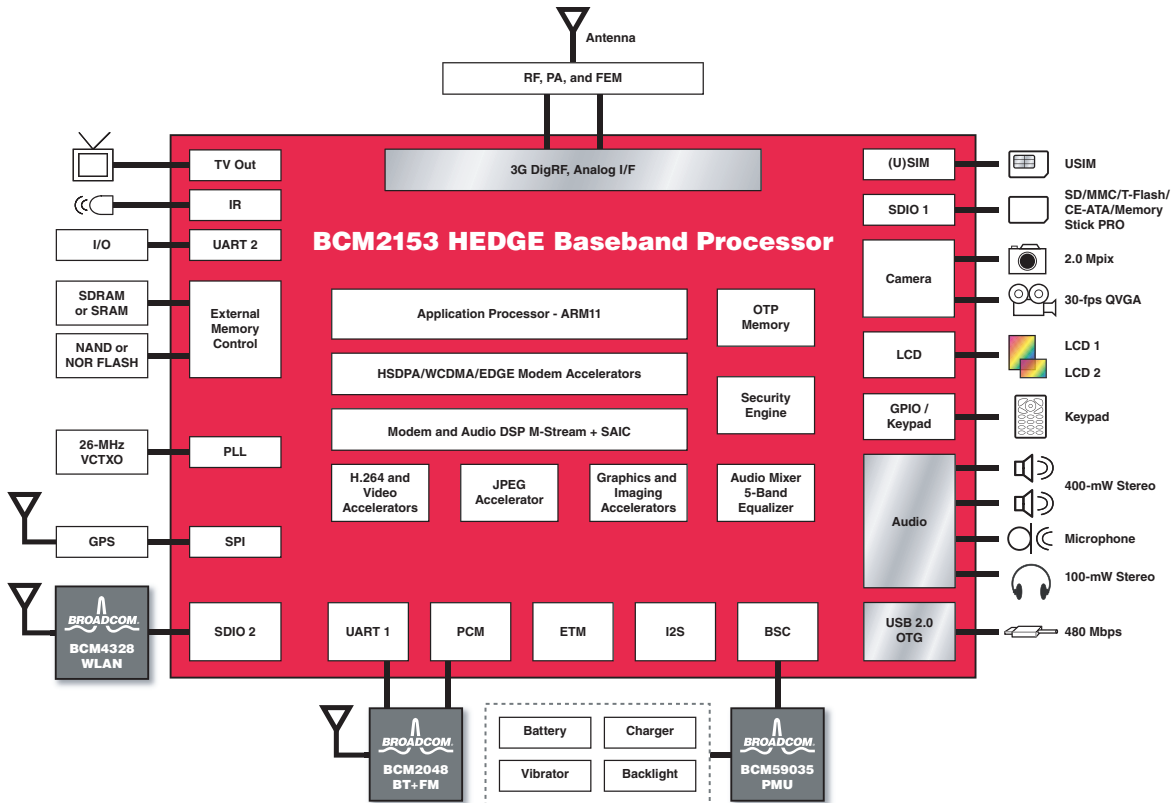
Antenna

RF, PA, and FEM

3G DigRF, Analog I/F

BCM2153 HEDGE Baseband Processor

TV Out

IR

I/O

UART 2

SDRAM or SRAM

NAND or NOR FLASH

External Memory Control

26-MHz VCTXO

PLL

GPS

SPI

BROADCOM. BCM4328 WLAN

SDIO 2

Application Processor - ARM11

HSDPA/WCDMA/EDGE Modem Accelerators

Modem and Audio DSP M-Stream + SAIC

H.264 and Video Accelerators

JPEG Accelerator

Graphics and Imaging Accelerators

Audio Mixer 5-Band Equalizer

OTP Memory

Security Engine

UART 1

PCM

ETM

I2S

BSC

(U)SIM

USIM

SDIO 1

SD/MMC/T-Flash/ CE-ATA/Memory Stick PRO

Camera

2.0 Mpix

30-fps QVGA

LCD

LCD 1

LCD 2

GPIO / Keypad

Keypad

Audio

400-mW Stereo

Microphone

100-mW Stereo

USB 2.0 OTG

480 Mbps

BROADCOM. BCM2048 BT+FM

Battery

Charger

Vibrator

Backlight

BROADCOM. BCM59035 PMU